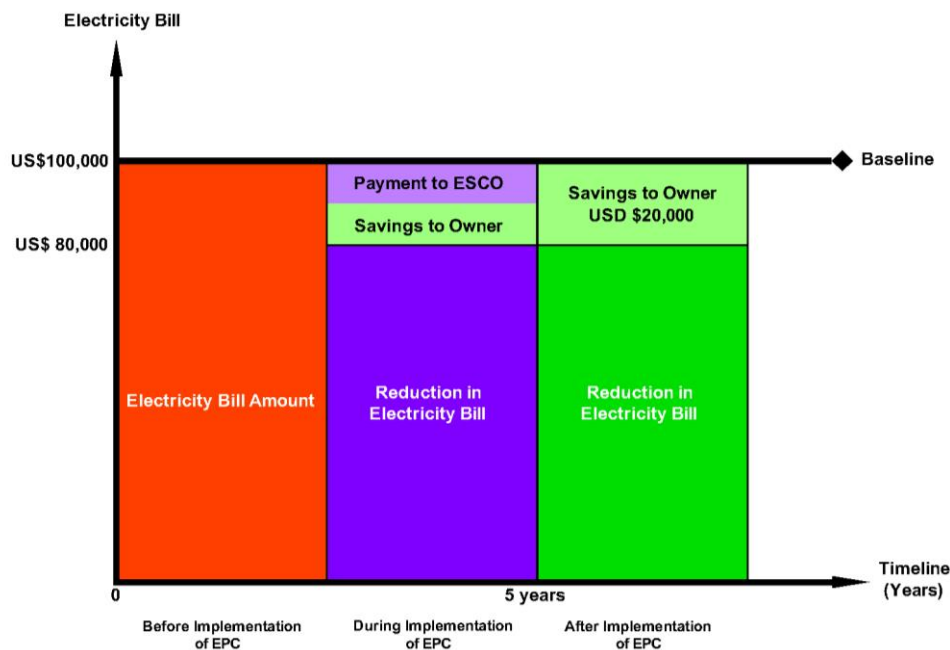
Electricity Bill

US$100,000

US$ 80,000

Baseline

Payment to ESCO

Savings to Owner

Savings to Owner USD $20,000

Electricity Bill Amount

Reduction in Electricity Bill

Reduction in Electricity Bill

0

5 years

Timeline (Years)

Before Implementation of EPC

During Implementation of EPC

After Implementation of EPC